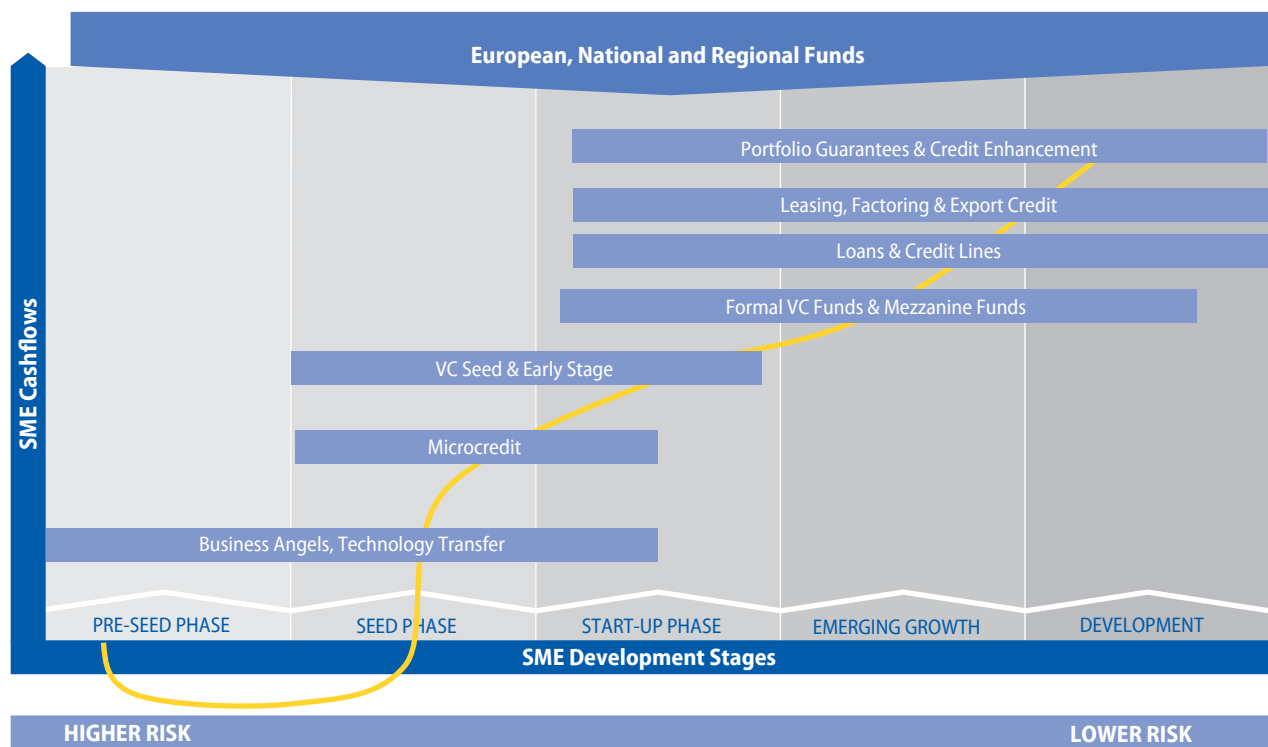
European, National and Regional Funds

SME Cashflows

Portfolio Guarantees & Credit Enhancement

Leasing, Factoring & Export Credit

Loans & Credit Lines

Formal VC Funds & Mezzanine Funds

VC Seed & Early Stage

Microcredit

Business Angels, Technology Transfer

PRE-SEED PHASE

SEED PHASE

START-UP PHASE

EMERGING GROWTH

DEVELOPMENT

SME Development Stages

HIGHER RISK

LOWER RISK